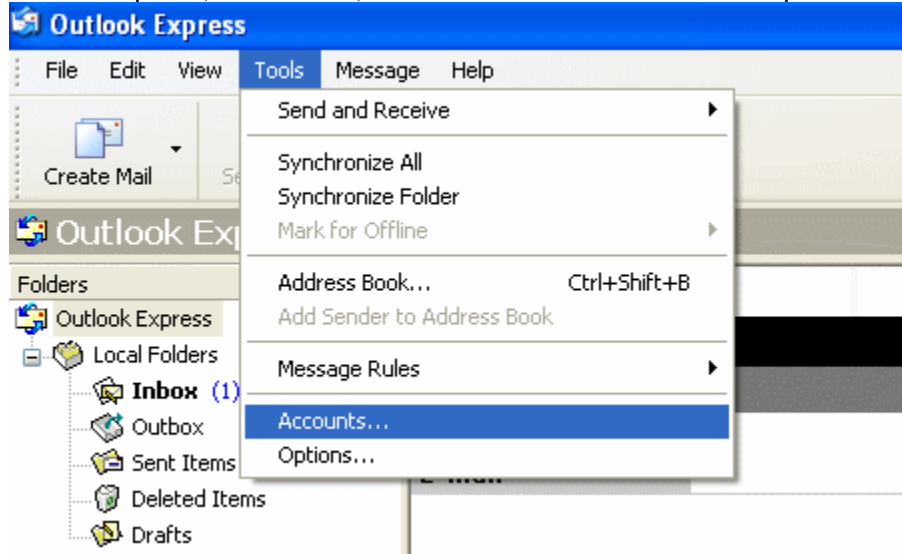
Outlook Express

File Edit View Tools Message Help

Create Mail Se

Outlook Exp

Folders

Outlook Express

Local Folders

Inbox (1)

Outbox

Sent Items

Deleted Items

Drafts

Send and Receive

Synchronize All

Synchronize Folder

Mark for Offline

Address Book... Ctrl+Shift+B

Add Sender to Address Book

Message Rules

Accounts...

Options...

E-mail